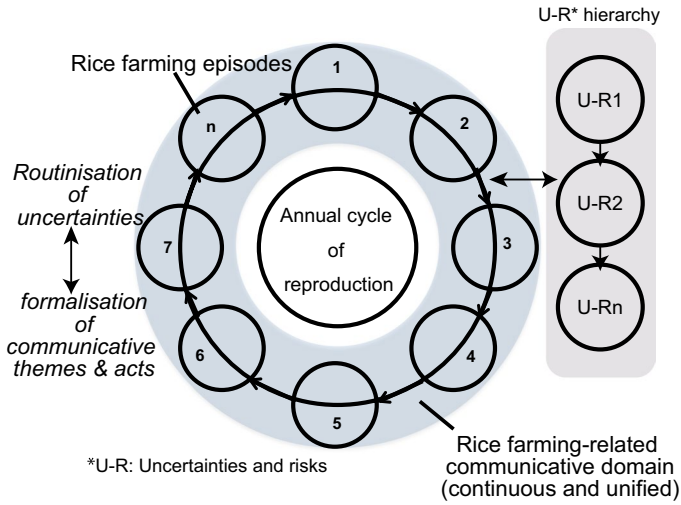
U-R* hierarchy

Rice farming episodes

1

2

3

4

5

6

7

n

Annual cycle of reproduction

U-R1

U-R2

U-Rn

Routinisation of uncertainties

formalisation of communicative themes & acts

*U-R: Uncertainties and risks

Rice farming-related communicative domain (continuous and unified)